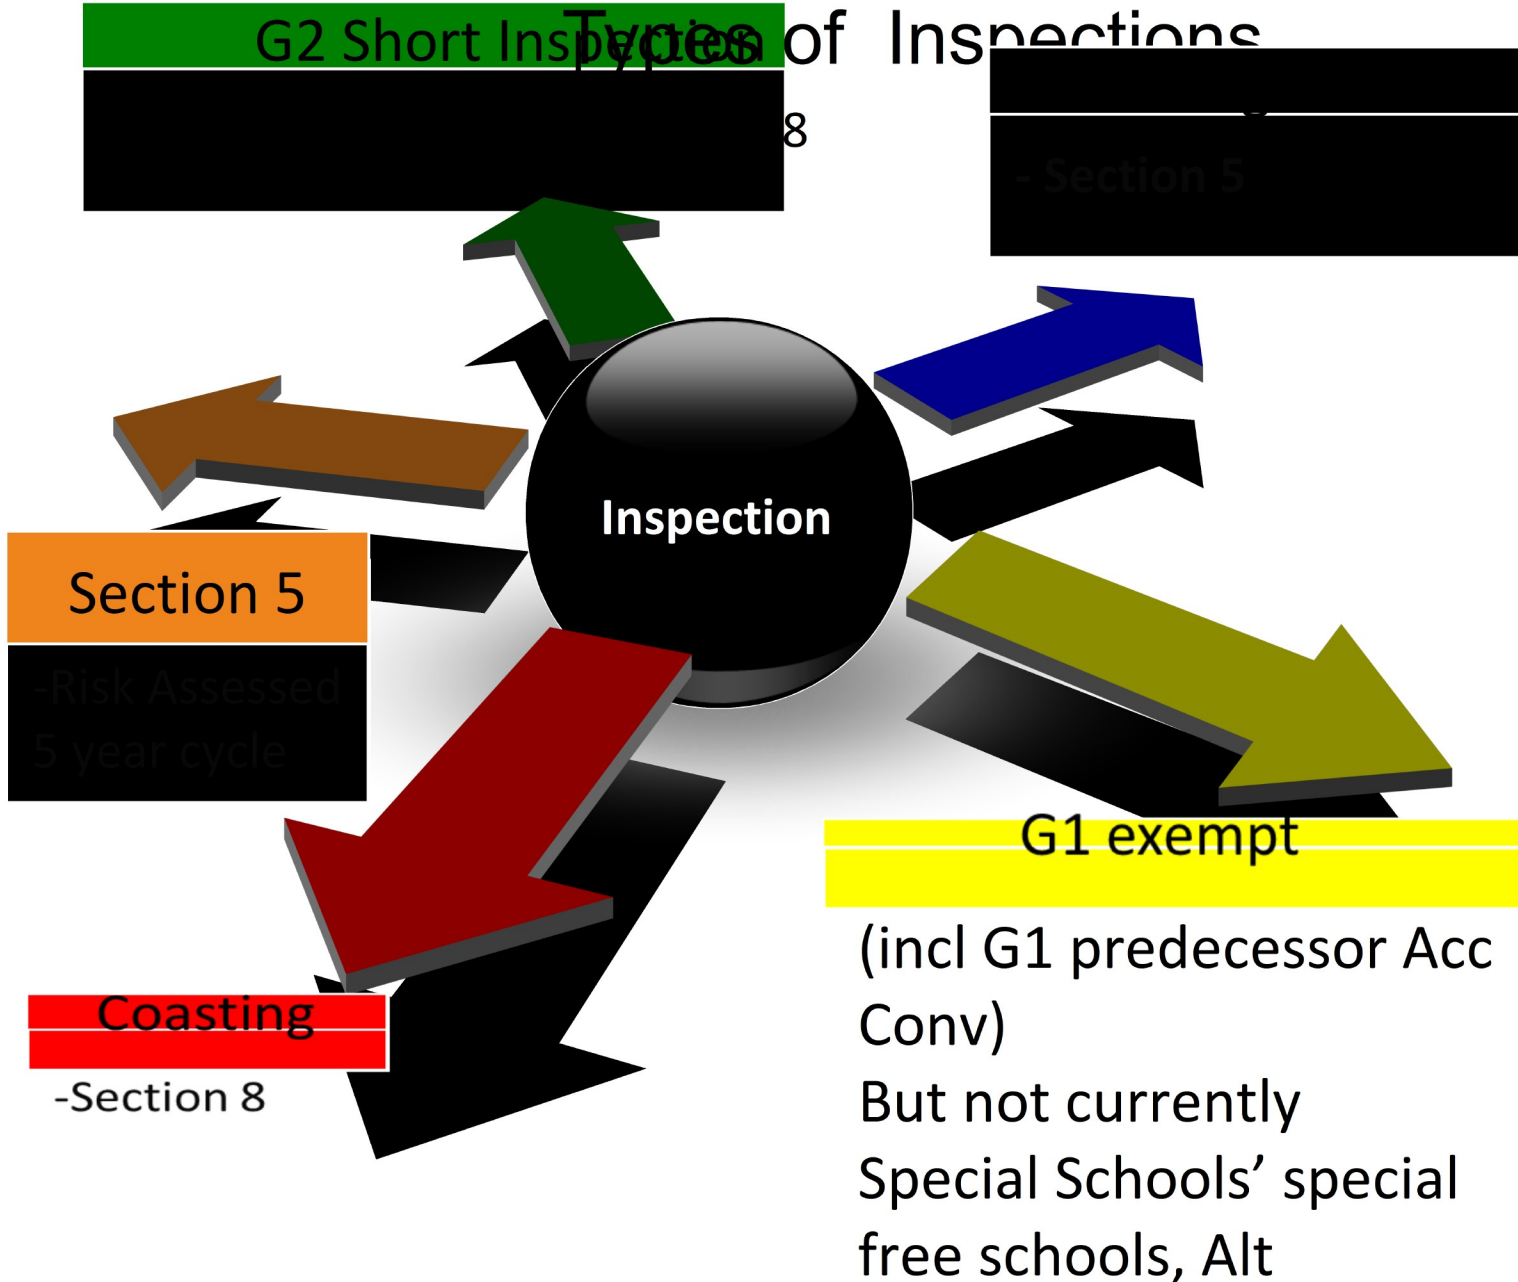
Types of Inspections

G2 Short Inspection

8

- Section 5

Inspection

Section 5

-Risk Assessed 5 year cycle

G1 exempt

(incl G1 predecessor Acc Conv)
But not currently Special Schools' special free schools, Alt

Coasting

-Section 8